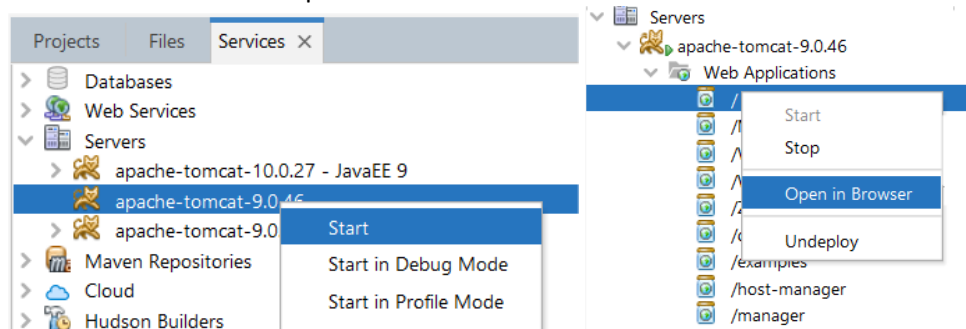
Projects Files Services ×

Databases
Web Services
Servers
apache-tomcat-10.0.27 - JavaEE 9
apache-tomcat-9.0.46
apache-tomcat-9.0
Maven Repositories
Cloud
Hudson Builders

Start
Start in Debug Mode
Start in Profile Mode

Servers
apache-tomcat-9.0.46
Web Applications
/
/
/
/
/
/
/examples
/host-manager
/manager

Start
Stop
Open in Browser
Undeploy